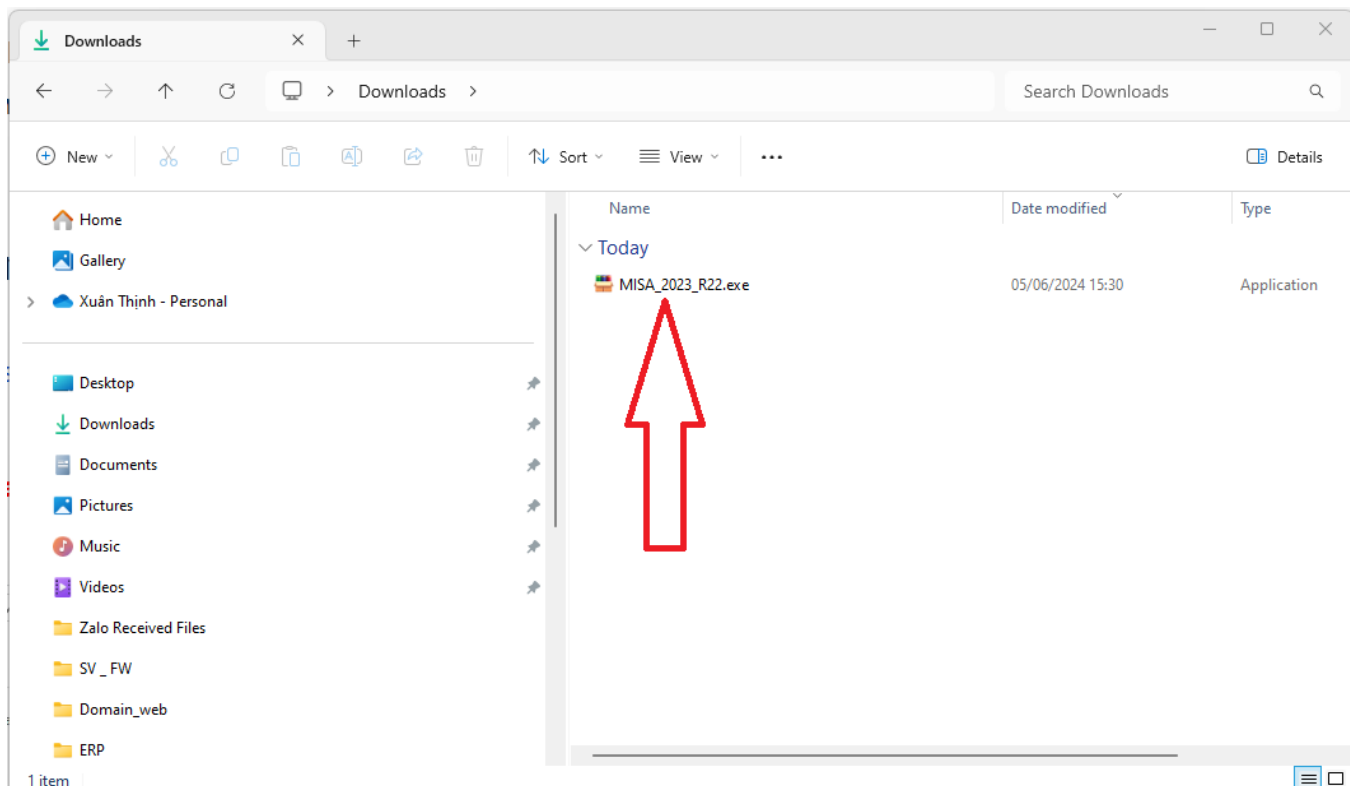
Downloads

Downloads

Search Downloads

New

Sort

View

...

Details

Home

Gallery

Xuân Thịnh - Personal

Desktop

Downloads

Documents

Pictures

Music

Videos

Zalo Received Files

SV _ FW

Domain_web

ERP

1 item

| Name | Date modified | Type |
|---|---|---|
| Today | | |
| MISA_2023_R22.exe | 05/06/2024 15:30 | Application |